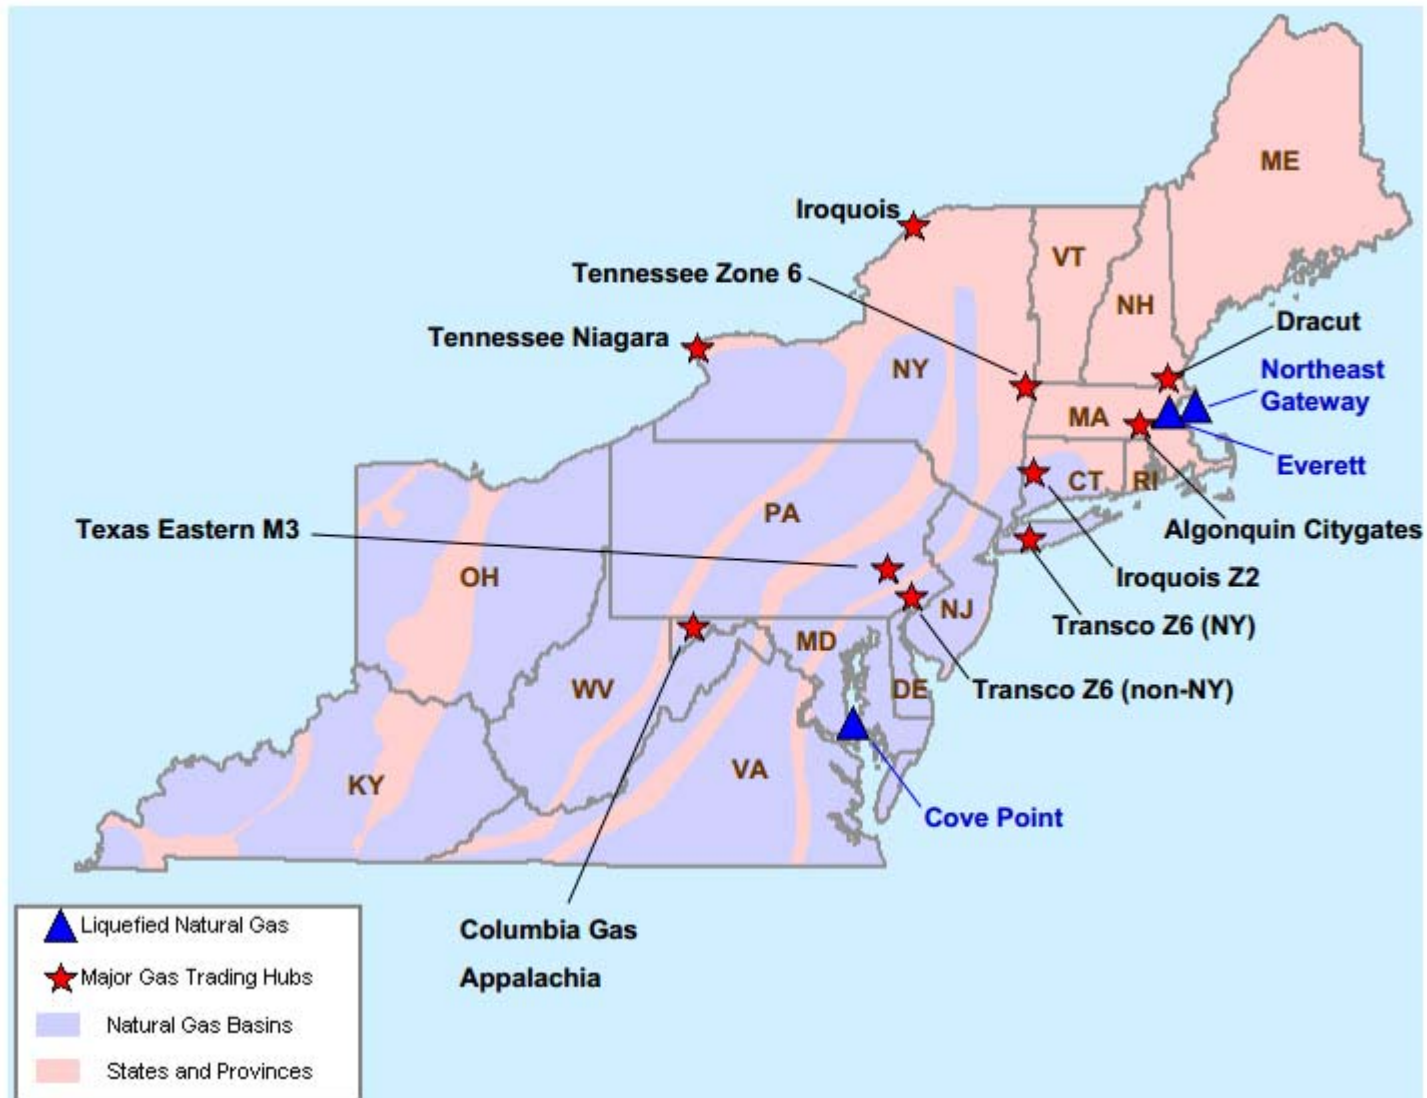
ME

Iroquois

VT

Tennessee Zone 6

NH

Dracut

Tennessee Niagara

NY

Northeast Gateway

MA

Everett

CT

RI

Algonquin Citygates

Texas Eastern M3

PA

OH

Iroquois Z2

NJ

Transco Z6 (NY)

MD

WV

DE

Transco Z6 (non-NY)

KY

VA

Cove Point

Liquefied Natural Gas

Major Gas Trading Hubs

Natural Gas Basins

States and Provinces

Columbia Gas Appalachia